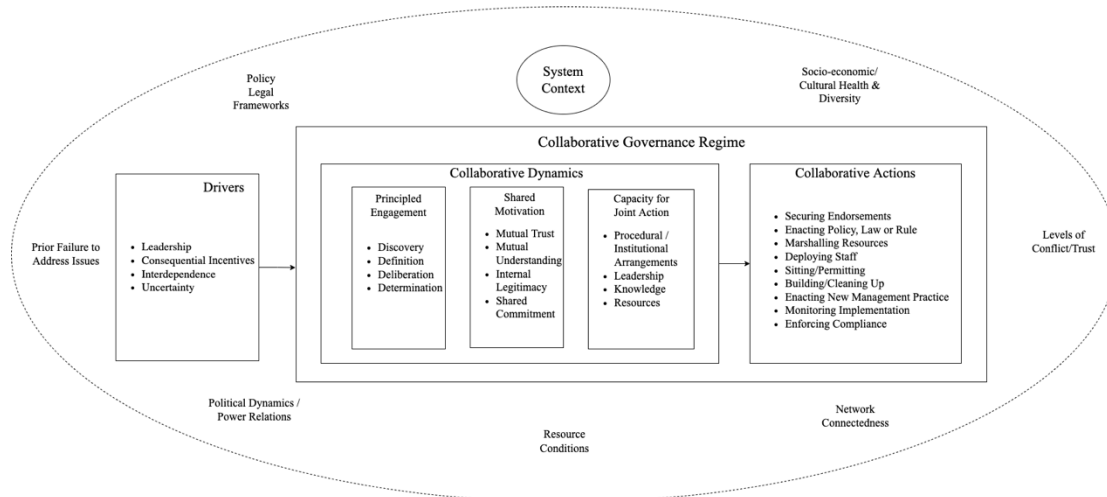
System Context

Policy Legal Frameworks

Socio-economic/ Cultural Health & Diversity

Collaborative Governance Regime

Collaborative Dynamics

Drivers

- Leadership
- Consequential Incentives
- Interdependence
- Uncertainty

Prior Failure to Address Issues

Principled Engagement

- Discovery
- Definition
- Deliberation
- Determination

Shared Motivation

- Mutual Trust
- Mutual Understanding
- Internal Legitimacy
- Shared Commitment

Capacity for Joint Action

- Procedural / Institutional Arrangements
- Leadership
- Knowledge
- Resources

Collaborative Actions

- Securing Endorsements
- Enacting Policy, Law or Rule
- Marshalling Resources
- Deploying Staff
- Sitting/Permitting
- Building/Cleaning Up
- Enacting New Management Practice
- Monitoring Implementation
- Enforcing Compliance

Levels of Conflict/Trust

Political Dynamics / Power Relations

Network Connectedness

Resource Conditions